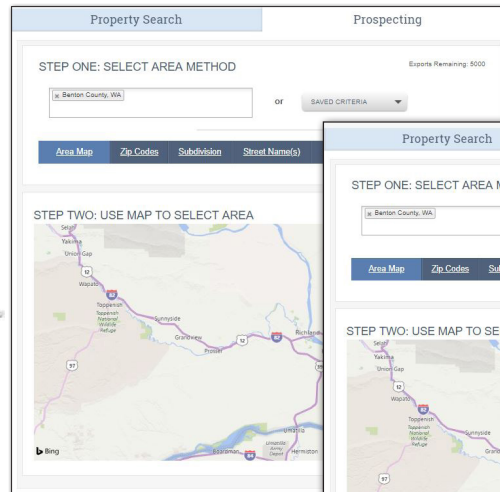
Property Search | Prospecting

STEP ONE: SELECT AREA METHOD

Exports Remaining: 5000

× Benton County, WA

or

SAVED CRITERIA

Area Map | Zip Codes | Subdivision | Street Name(s)

STEP TWO: USE MAP TO SELECT AREA

Selah
Yakima
Union Gap
12
Wapato
82
Toppenish
Toppenish National Wildlife Refuge
Sunnyside
Grandview
Prosser
12
82
Richland
97
Umatilla
Umatilla Chemical Depot
Boardman
84
Hermiston
Bing

Property Search

STEP ONE: SELECT AREA M

× Benton County, WA

Area Map | Zip Codes | Su

STEP TWO: USE MAP TO SE

Selah
Yakima
Union Gap
82
Wapato
Toppenish
Toppenish National Wildlife Refuge
Sunnyside
Grand
97